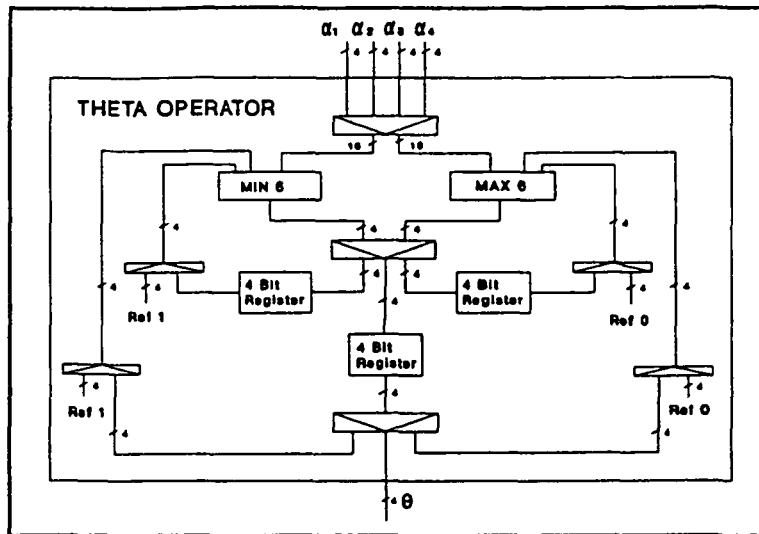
$\alpha_1$ $\alpha_2$ $\alpha_3$ $\alpha_4$
4 4 4 4

THETA OPERATOR

16 16

MIN 6

MAX 6

4 4

4 4

4 Bit Register

4 Bit Register

4 4 4 4 4 4

Ref 1

Ref 0

4

4 Bit Register

4 4

Ref 1

Ref 0

4 4

4 $\theta$